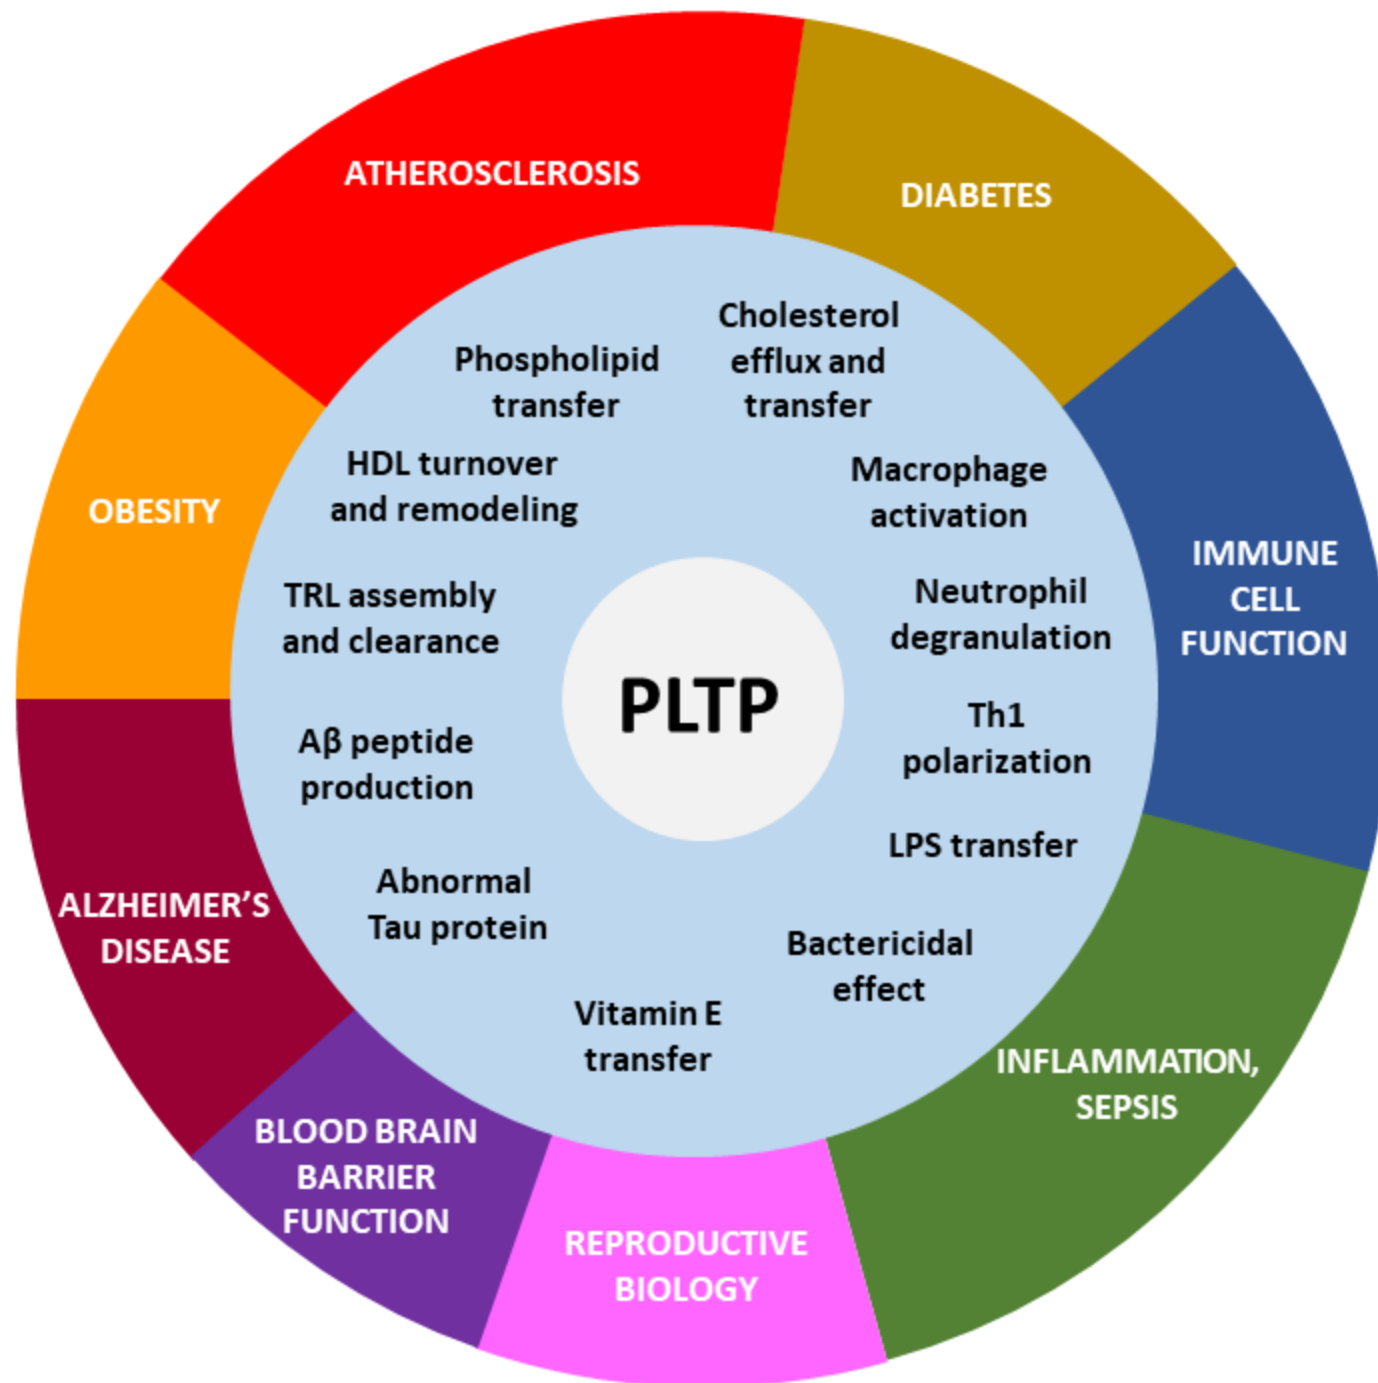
ATHEROSCLEROSIS

DIABETES

IMMUNE CELL FUNCTION

INFLAMMATION, SEPSIS

REPRODUCTIVE BIOLOGY

BLOOD BRAIN BARRIER FUNCTION

ALZHEIMER'S DISEASE

OBESITY

Phospholipid transfer

Cholesterol efflux and transfer

HDL turnover and remodeling

Macrophage activation

TRL assembly and clearance

Neutrophil degranulation

PLTP

Aβ peptide production

Th1 polarization

LPS transfer

Abnormal Tau protein

Bactericidal effect

Vitamin E transfer